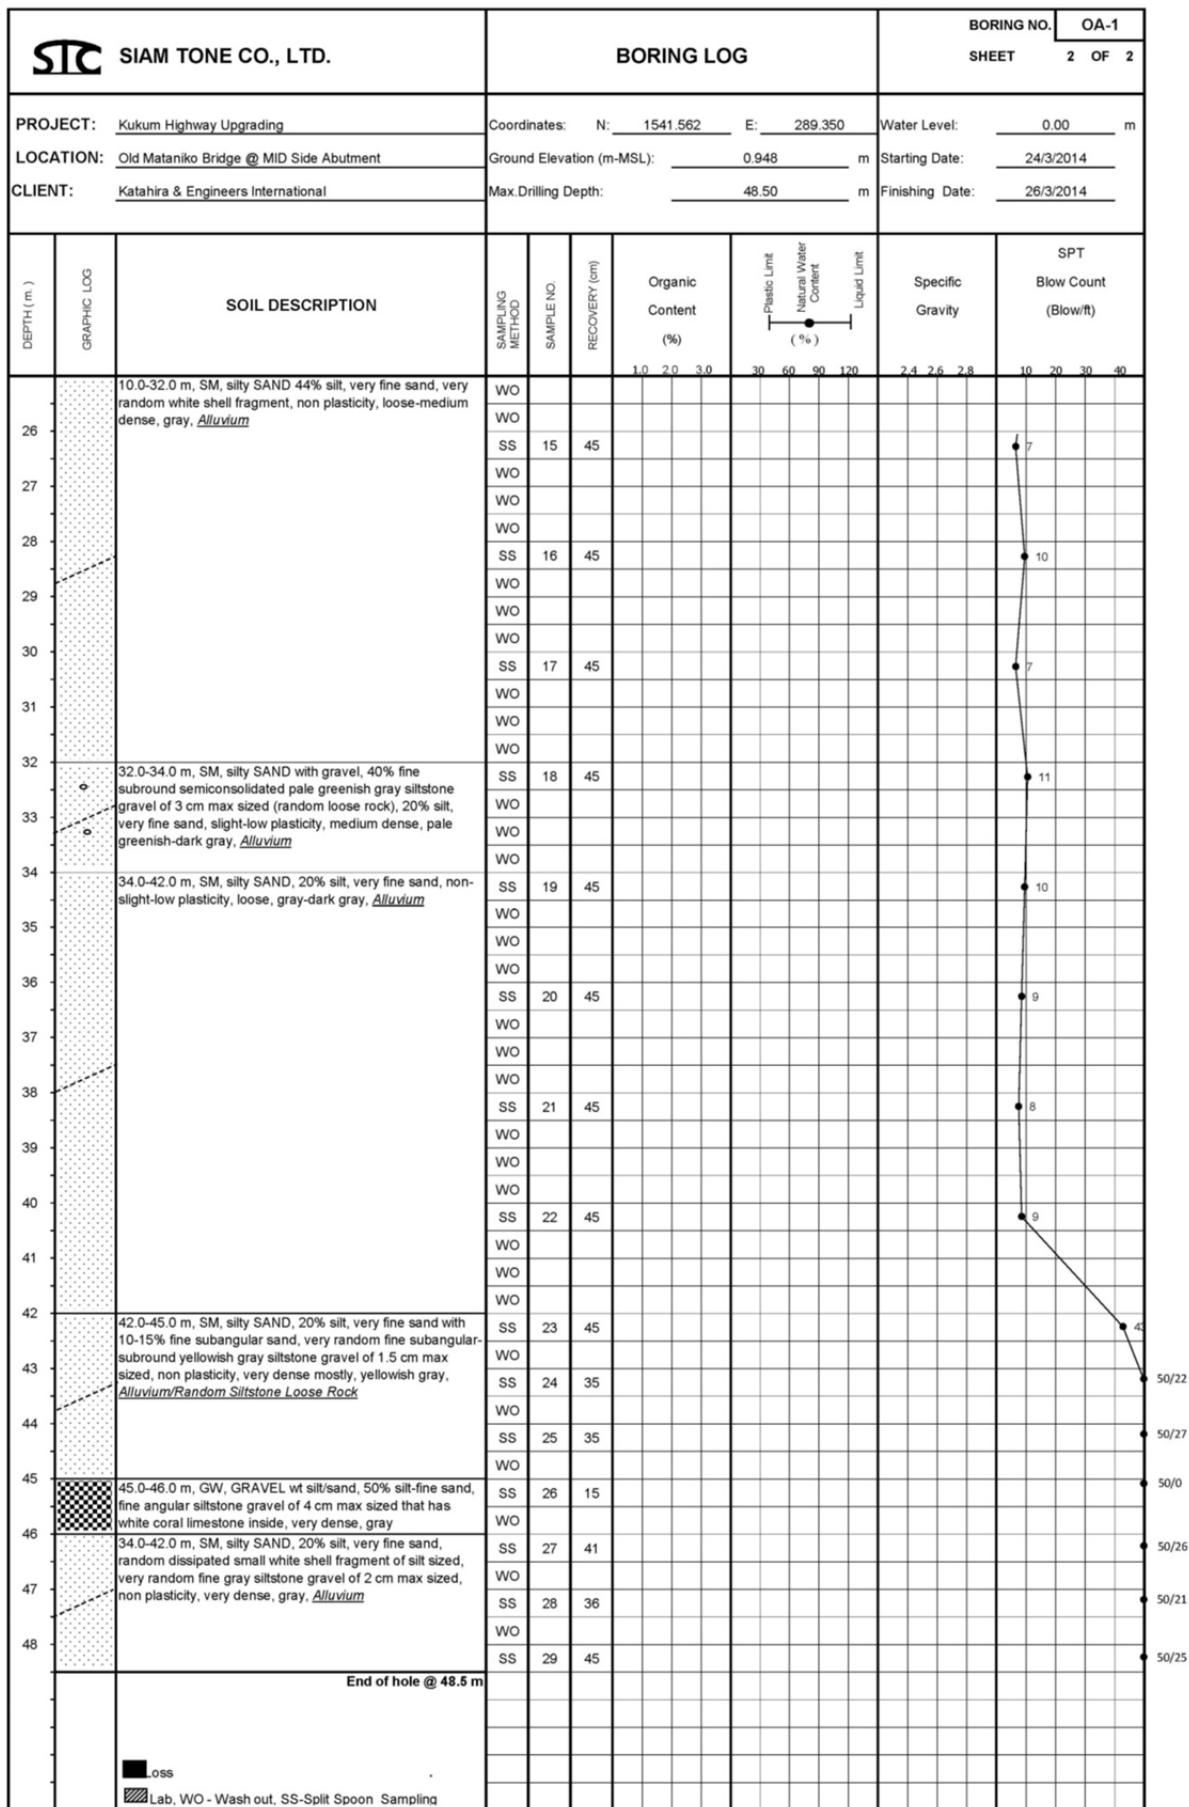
STC SIAM TONE CO., LTD.

BORING LOG

BORING NO. OA-1
SHEET 2 OF 2

PROJECT: Kukum Highway Upgrading
LOCATION: Old Mataniko Bridge @ MID Side Abutment
CLIENT: Katahira & Engineers International

Coordinates: N: 1541.562 E: 289.350
Ground Elevation (m-MSL): 0.948 m
Max.Drilling Depth: 48.50 m

Water Level: 0.00 m
Starting Date: 24/3/2014
Finishing Date: 26/3/2014

DEPTH (m) | GRAPHIC LOG | SOIL DESCRIPTION | SAMPLING METHOD | SAMPLE NO. | RECOVERY (cm) | Organic Content (%) 1.0 2.0 3.0 | Plastic Limit, Natural Water Content, Liquid Limit (%) 30 60 90 120 | Specific Gravity 2.4 2.6 2.8 | SPT Blow Count (Blow/ft) 10 20 30 40

10.0-32.0 m, SM, silty SAND 44% silt, very fine sand, very random white shell fragment, non plasticity, loose-medium dense, gray, Alluvium

32.0-34.0 m, SM, silty SAND with gravel, 40% fine subround semiconsolidated pale greenish gray siltstone gravel of 3 cm max sized (random loose rock), 20% silt, very fine sand, slight-low plasticity, medium dense, pale greenish-dark gray, Alluvium

34.0-42.0 m, SM, silty SAND, 20% silt, very fine sand, non-slight-low plasticity, loose, gray-dark gray, Alluvium

42.0-45.0 m, SM, silty SAND, 20% silt, very fine sand with 10-15% fine subangular sand, very random fine subangular-subround yellowish gray siltstone gravel of 1.5 cm max sized, non plasticity, very dense mostly, yellowish gray, Alluvium/Random Siltstone Loose Rock

45.0-46.0 m, GW, GRAVEL wt silt/sand, 50% silt-fine sand, fine angular siltstone gravel of 4 cm max sized that has white coral limestone inside, very dense, gray

34.0-42.0 m, SM, silty SAND, 20% silt, very fine sand, random dissipated small white shell fragment of silt sized, very random fine gray siltstone gravel of 2 cm max sized, non plasticity, very dense, gray, Alluvium

End of hole @ 48.5 m

| Depth | Method | Sample No. | Recovery | SPT |
|---|---|---|---|---|
| | WO | | | |
| | WO | | | |
| 26 | SS | 15 | 45 | 7 |
| 27 | WO | | | |
| | WO | | | |
| | WO | | | |
| 28 | SS | 16 | 45 | 10 |
| 29 | WO | | | |
| | WO | | | |
| | WO | | | |
| 30 | SS | 17 | 45 | 7 |
| 31 | WO | | | |
| | WO | | | |
| | WO | | | |
| 32 | SS | 18 | 45 | 11 |
| 33 | WO | | | |
| | WO | | | |
| | WO | | | |
| 34 | SS | 19 | 45 | 10 |
| 35 | WO | | | |
| | WO | | | |
| | WO | | | |
| 36 | SS | 20 | 45 | 9 |
| 37 | WO | | | |
| | WO | | | |
| | WO | | | |
| 38 | SS | 21 | 45 | 8 |
| 39 | WO | | | |
| | WO | | | |
| | WO | | | |
| 40 | SS | 22 | 45 | 9 |
| 41 | WO | | | |
| | WO | | | |
| | WO | | | |
| 42 | SS | 23 | 45 | 43 |
| 43 | WO | | | |
| | SS | 24 | 35 | 50/22 |
| 44 | WO | | | |
| | SS | 25 | 35 | 50/27 |
| 45 | WO | | | |
| | SS | 26 | 15 | 50/0 |
| 46 | WO | | | |
| | SS | 27 | 41 | 50/26 |
| 47 | WO | | | |
| | SS | 28 | 36 | 50/21 |
| 48 | WO | | | |
| | SS | 29 | 45 | 50/25 |

Loss
Lab, WO - Wash out, SS-Split Spoon Sampling